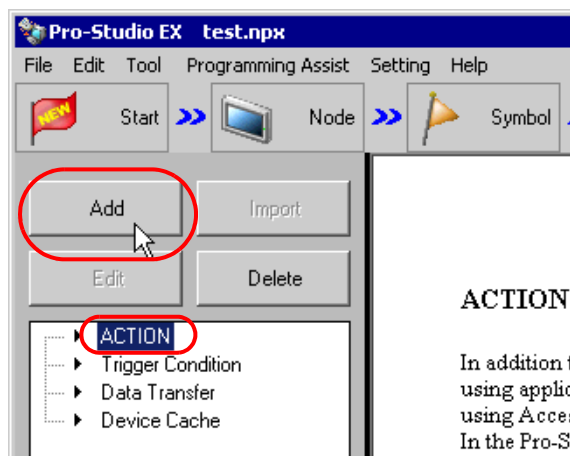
Pro-Studio EX test.npx

File Edit Tool Programming Assist Setting Help

NEW Start Node Symbol

Add Import

Edit Delete

ACTION
Trigger Condition
Data Transfer
Device Cache

ACTION

In addition t
using applic
using Acces
In the Pro-S